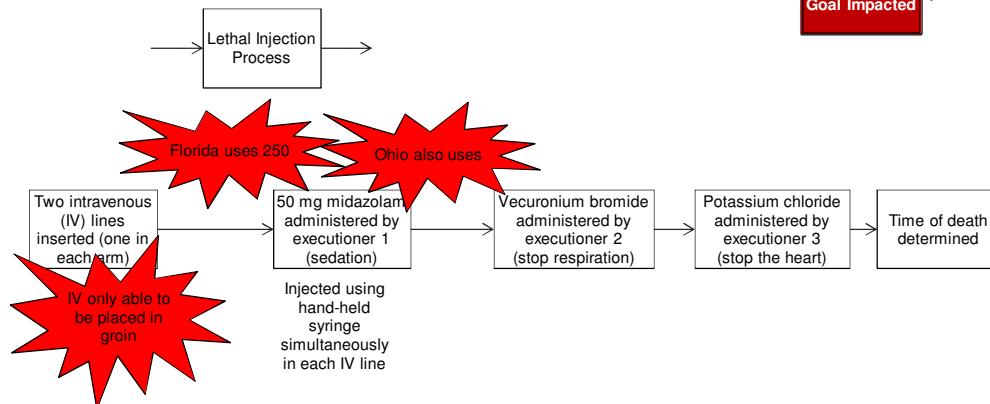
Goal Impacted

Lethal Injection Process

Florida uses 250

Ohio also uses

Two intravenous (IV) lines inserted (one in each arm)

50 mg midazolam administered by executioner 1 (sedation)

Vecuronium bromide administered by executioner 2 (stop respiration)

Potassium chloride administered by executioner 3 (stop the heart)

Time of death determined

IV only able to be placed in groin

Injected using hand-held syringe simultaneously in each IV line